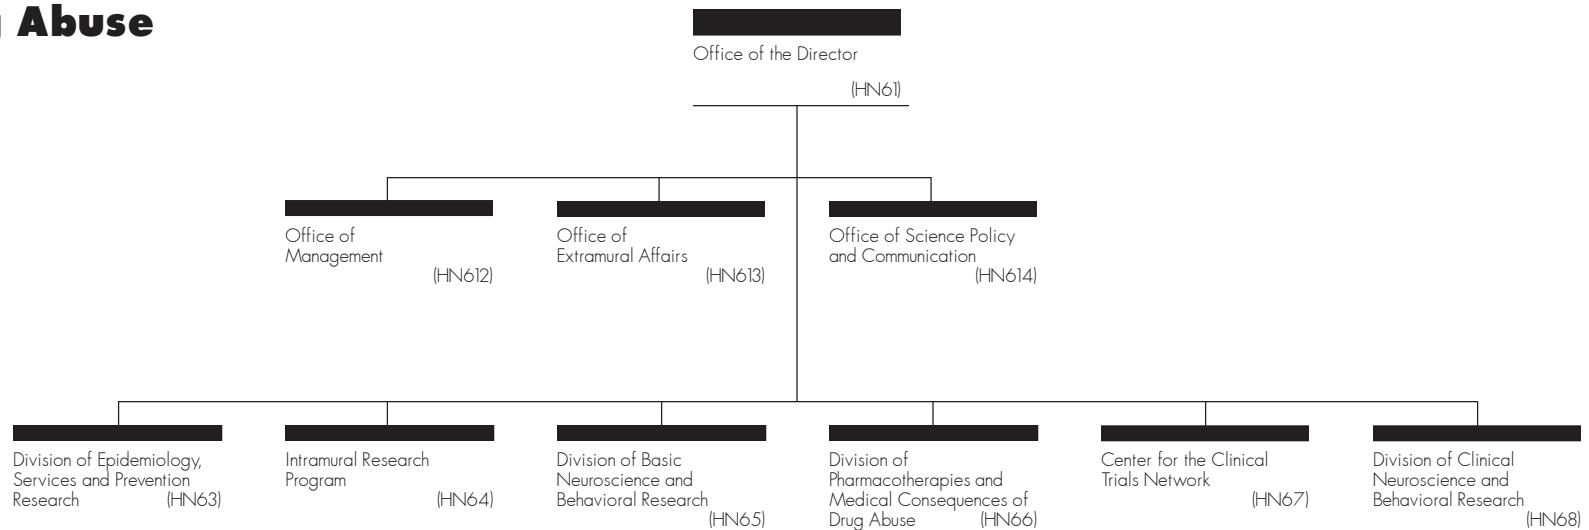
Abuse

Office of the Director
(HN61)

Office of Management (HN612)

Office of Extramural Affairs (HN613)

Office of Science Policy and Communication (HN614)

Division of Epidemiology, Services and Prevention Research (HN63)

Intramural Research Program (HN64)

Division of Basic Neuroscience and Behavioral Research (HN65)

Division of Pharmacotherapies and Medical Consequences of Drug Abuse (HN66)

Center for the Clinical Trials Network (HN67)

Division of Clinical Neuroscience and Behavioral Research (HN68)